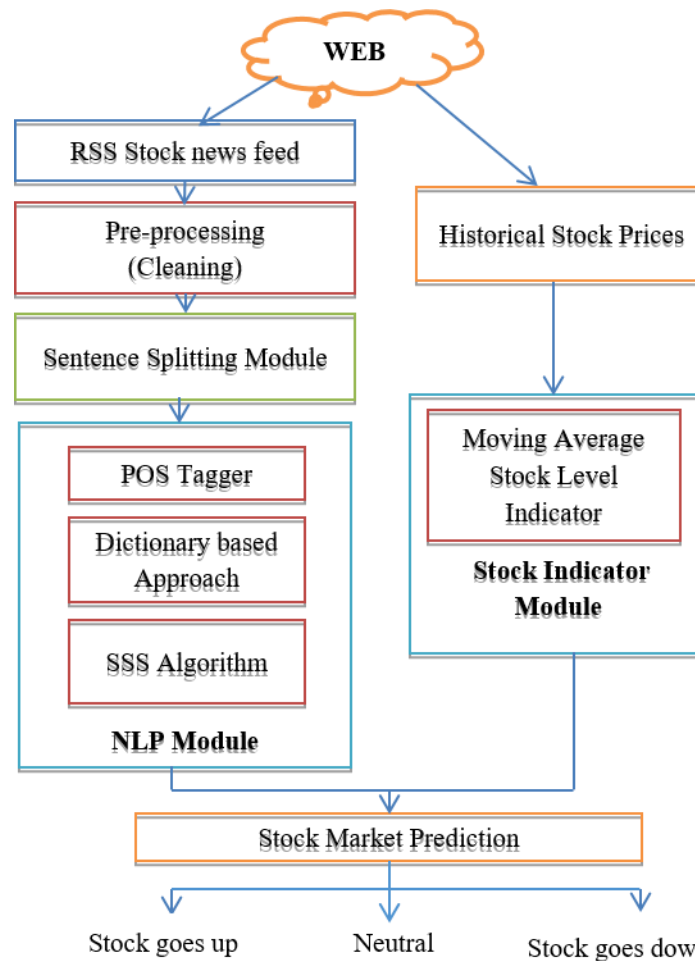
WEB

RSS Stock news feed

Pre-processing (Cleaning)

Sentence Splitting Module

POS Tagger

Dictionary based Approach

SSS Algorithm

NLP Module

Historical Stock Prices

Moving Average Stock Level Indicator

Stock Indicator Module

Stock Market Prediction

Stock goes up

Neutral

Stock goes dow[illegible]